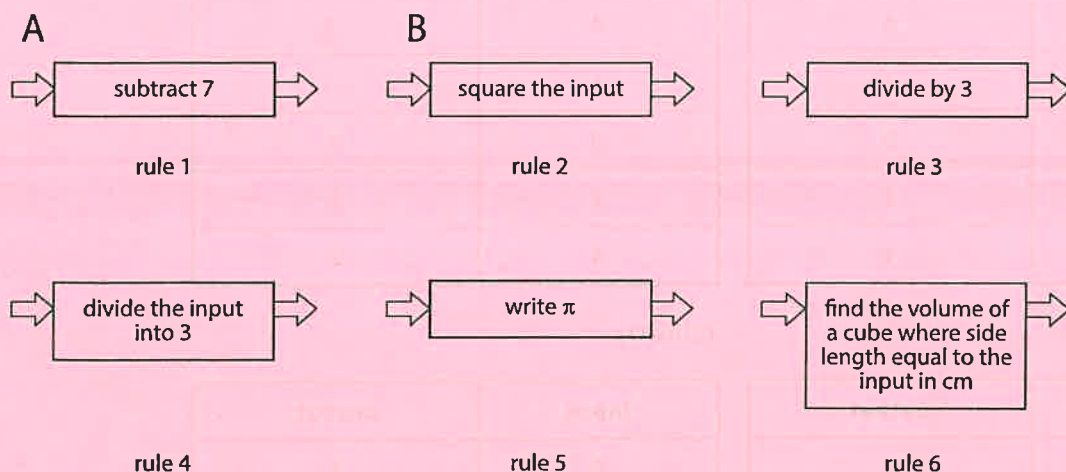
A

B

subtract 7

rule 1

square the input

rule 2

divide by 3

rule 3

divide the input into 3

rule 4

write $\pi$

rule 5

find the volume of a cube where side length equal to the input in cm

rule 6